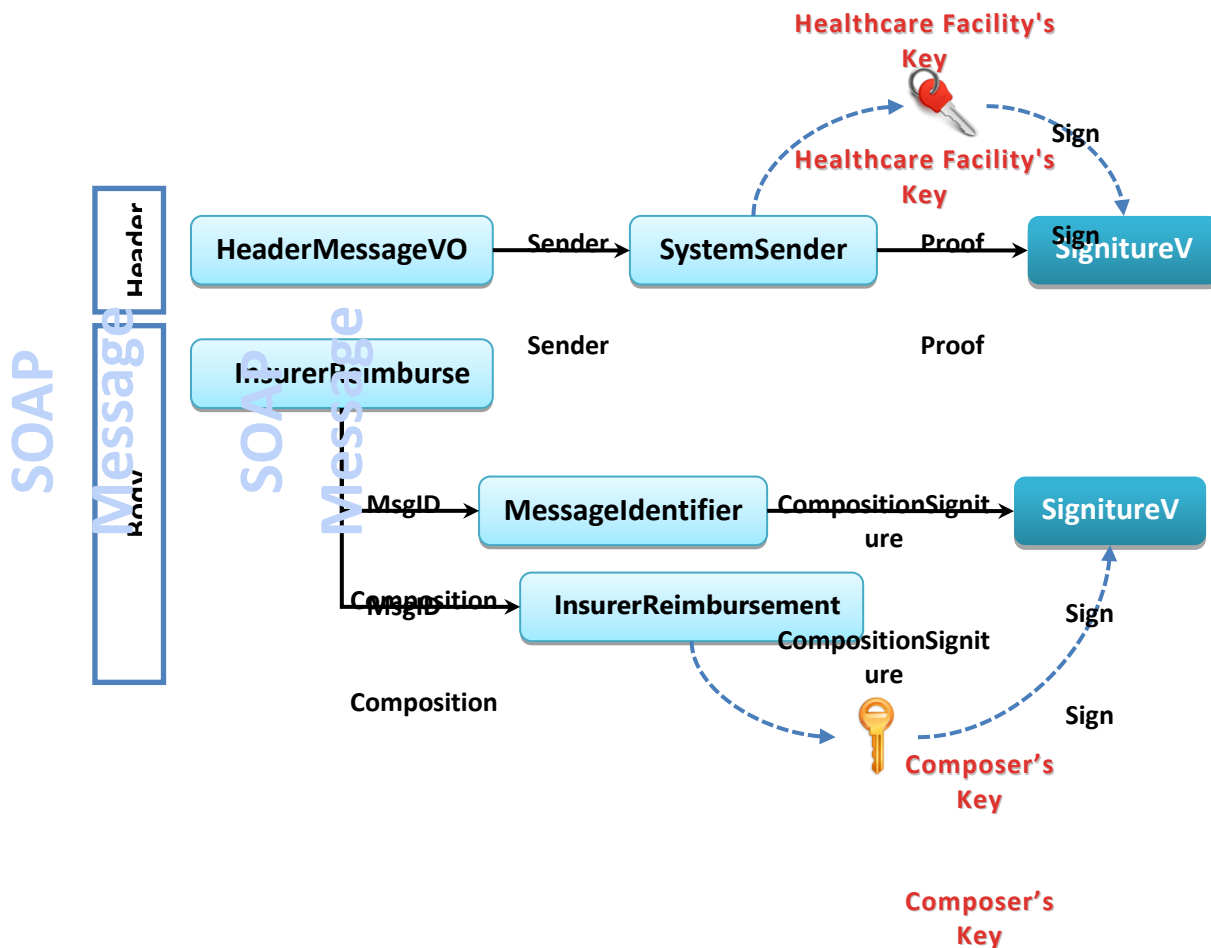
Healthcare Facility's Key

Sign

Healthcare Facility's Key

Header

HeaderMessageVO

Sender

SystemSender

Proof

Sign

SignitureV

SOAP Message

Sender

Proof

InsurerReimburse

SOAP Message

Body

MsgID

MessageIdentifier

CompositionSigniture

SignitureV

Composition

MsgID

InsurerReimbursement

Sign

CompositionSigniture

Composition

Sign

Composer's Key

Composer's Key